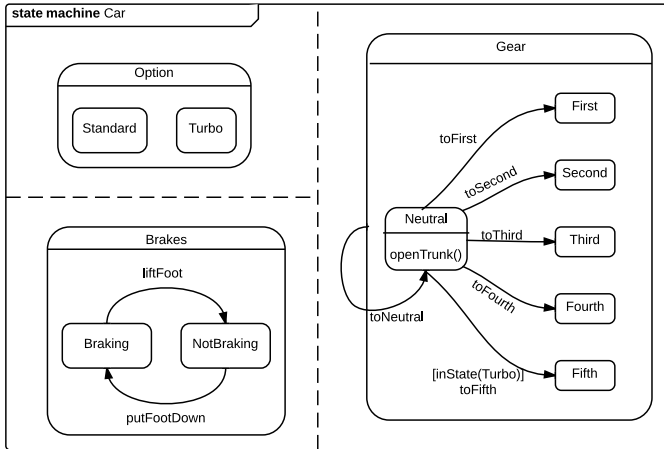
**state machine** Car

Option

Standard

Turbo

Brakes

liftFoot

Braking

NotBraking

putFootDown

Gear

First

toFirst

Second

toSecond

Neutral

openTrunk()

toThird

Third

toFourth

Fourth

toNeutral

[inState(Turbo)]
toFifth

Fifth